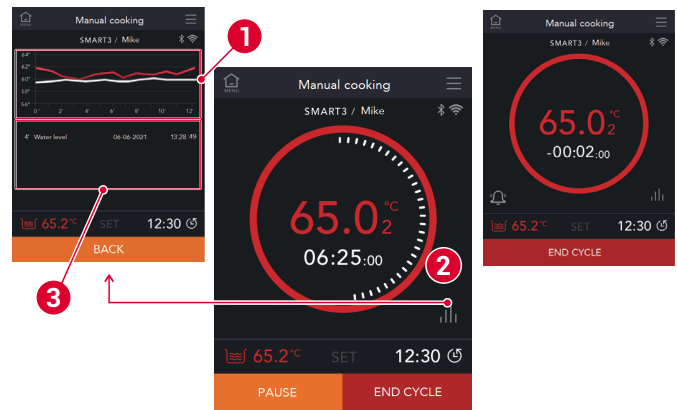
MENU Manual cooking
SMART3 / Mike
64°
62°
60°
58°
56°
0° 2' 4' 6' 8' 10' 12'
4' Water level 06-06-2021 13:28:49
65.2°C SET 12:30
BACK

1
3

MENU Manual cooking
SMART3 / Mike
65.0$_2^{°C}$
06:25:00
2
65.2°C SET 12:30
PAUSE
END CYCLE

MENU Manual cooking
SMART3 / Mike
65.0$_2^{°C}$
-00:02:00
65.2°C SET 12:30
END CYCLE